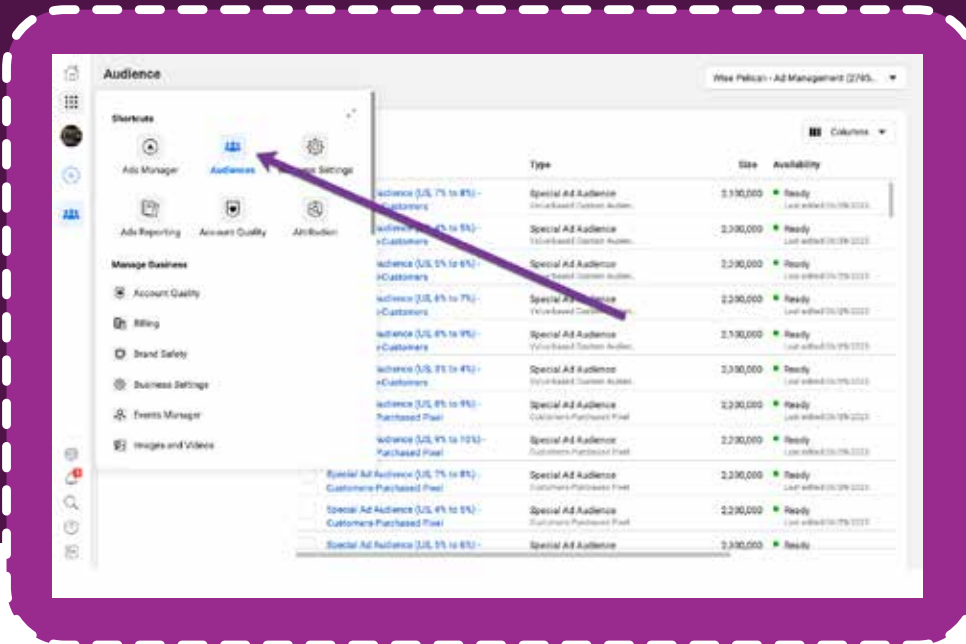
Audience

Wise Pelican - Ad Management (2745...

Shortcuts

Ads Manager

Audiences

Business Settings

Ads Reporting

Account Quality

Attribution

Manage Business

Account Quality

Billing

Brand Safety

Business Settings

Events Manager

Images and Videos

Columns

| | Type | Size | Availability |
|---|---|---|---|
| Audience (US, 7% to 8%) - Customers | Special Ad Audience Value-based Custom Audien... | 2,100,000 | Ready Last edited 05/29/2023 |
| Audience (US, 4% to 5%) - Customers | Special Ad Audience Value-based Custom Audien... | 2,200,000 | Ready Last edited 05/29/2023 |
| Audience (US, 5% to 6%) - Customers | Special Ad Audience Value-based Custom Audien... | 2,200,000 | Ready Last edited 05/29/2023 |
| Audience (US, 6% to 7%) - Customers | Special Ad Audience Value-based Custom Audien... | 2,200,000 | Ready Last edited 05/29/2023 |
| Audience (US, 8% to 9%) - Customers | Special Ad Audience Value-based Custom Audien... | 2,100,000 | Ready Last edited 05/29/2023 |
| Audience (US, 3% to 4%) - Customers | Special Ad Audience Value-based Custom Audien... | 2,300,000 | Ready Last edited 05/29/2023 |
| Audience (US, 8% to 9%) - Purchased Pixel | Special Ad Audience Customers Purchased Pixel | 2,200,000 | Ready Last edited 05/29/2023 |
| Audience (US, 9% to 10%) - Purchased Pixel | Special Ad Audience Customers Purchased Pixel | 2,200,000 | Ready Last edited 05/29/2023 |
| Special Ad Audience (US, 7% to 8%) - Customers Purchased Pixel | Special Ad Audience Customers Purchased Pixel | 2,200,000 | Ready Last edited 05/29/2023 |
| Special Ad Audience (US, 4% to 5%) - Customers Purchased Pixel | Special Ad Audience Customers Purchased Pixel | 2,200,000 | Ready Last edited 05/29/2023 |
| Special Ad Audience (US, 5% to 6%) - | Special Ad Audience | 2,300,000 | Ready |